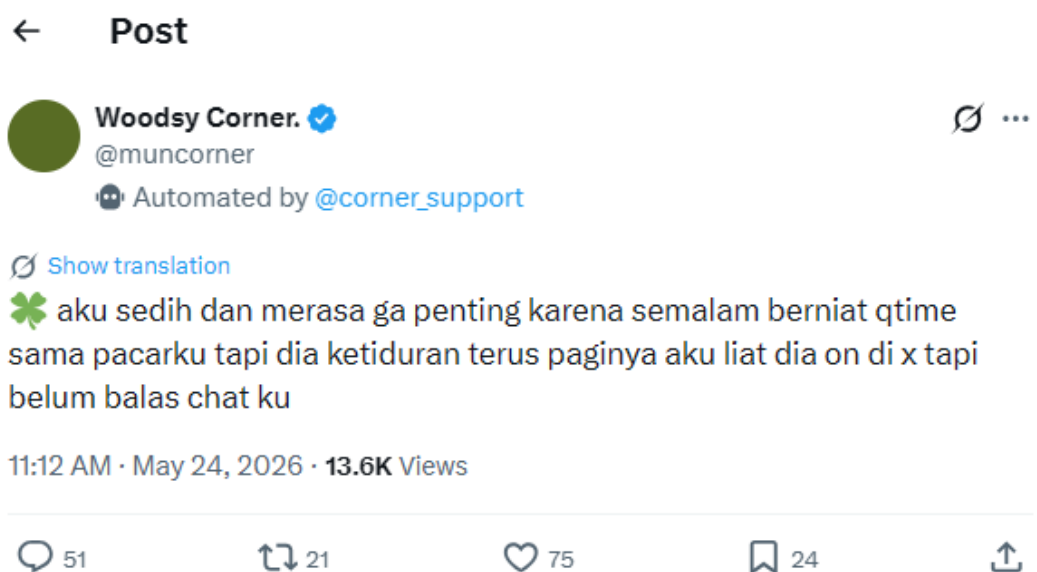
Post

Woodsy Corner.
@muncorner
Automated by @corner_support

Show translation
🍀 aku sedih dan merasa ga penting karena semalam berniat qtime sama pacarku tapi dia ketiduran terus paginya aku liat dia on di x tapi belum balas chat ku

11:12 AM · May 24, 2026 · 13.6K Views

51 21 75 24